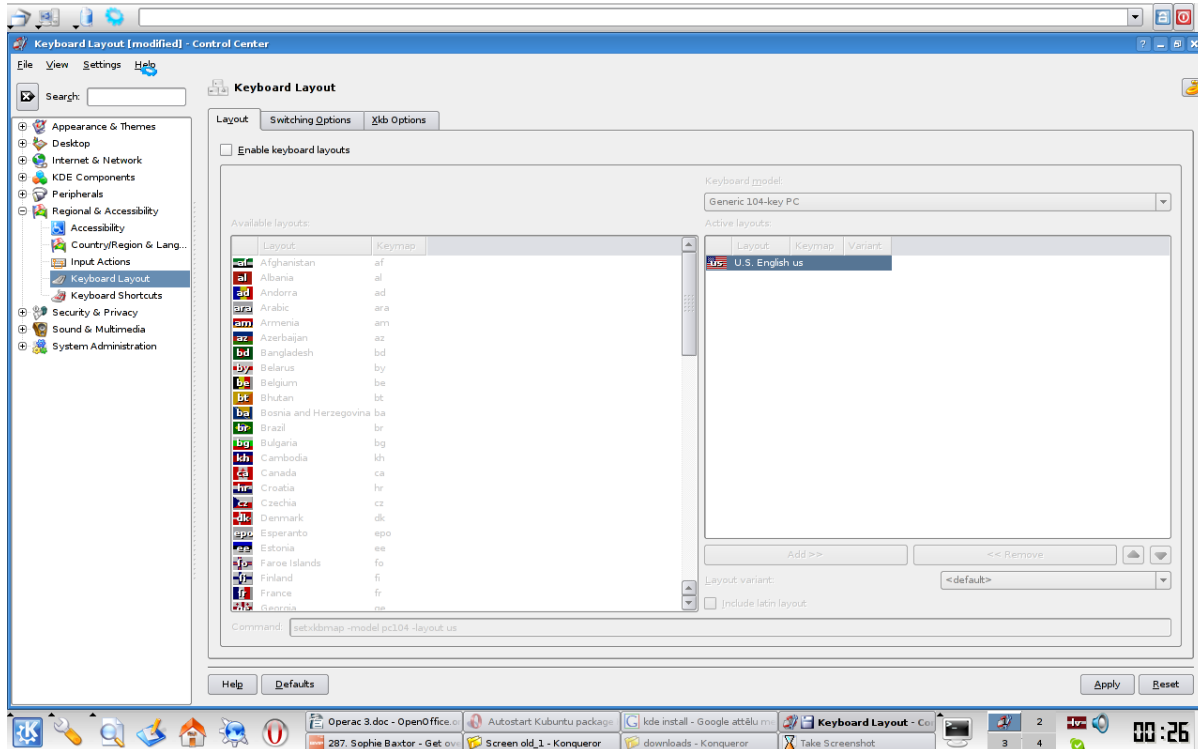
Keyboard Layout [modified] - Control Center

File View Settings Help

Search:

Appearance & Themes
Desktop
Internet & Network
KDE Components
Peripherals
Regional & Accessibility
Accessibility
Country/Region & Lang...
Input Actions
Keyboard Layout
Keyboard Shortcuts
Security & Privacy
Sound & Multimedia
System Administration

Keyboard Layout

Layout | Switching Options | Xkb Options

Enable keyboard layouts

Keyboard model:
Generic 104-key PC

Available layouts:

| | Layout | Keymap |
|---|---|---|
| af | Afghanistan | af |
| al | Albania | al |
| ad | Andorra | ad |
| ara | Arabic | ara |
| am | Armenia | am |
| az | Azerbaijan | az |
| bd | Bangladesh | bd |
| by | Belarus | by |
| be | Belgium | be |
| bt | Bhutan | bt |
| ba | Bosnia and Herzegovina | ba |
| br | Brazil | br |
| bg | Bulgaria | bg |
| kh | Cambodia | kh |
| ca | Canada | ca |
| hr | Croatia | hr |
| cz | Czechia | cz |
| dk | Denmark | dk |
| epo | Esperanto | epo |
| ee | Estonia | ee |
| fo | Faroe Islands | fo |
| fi | Finland | fi |
| fr | France | fr |
| ge | Georgia | ge |

Active layouts:

| | Layout | Keymap | Variant |
|---|---|---|---|
| us | U.S. English | us | |

Add >>
<< Remove

Layout variant:
<default>

Include latin layout

Command: setxkbmap -model pc104 -layout us

Help
Defaults
Apply
Reset

Operac 3.doc - OpenOffice.o
Autostart Kubuntu package
kde install - Google attēlu m
Keyboard Layout - Co
287. Sophie Baxtor - Get ov
Screen old_1 - Konqueror
downloads - Konqueror
Take Screenshot
2
3
4
00:26